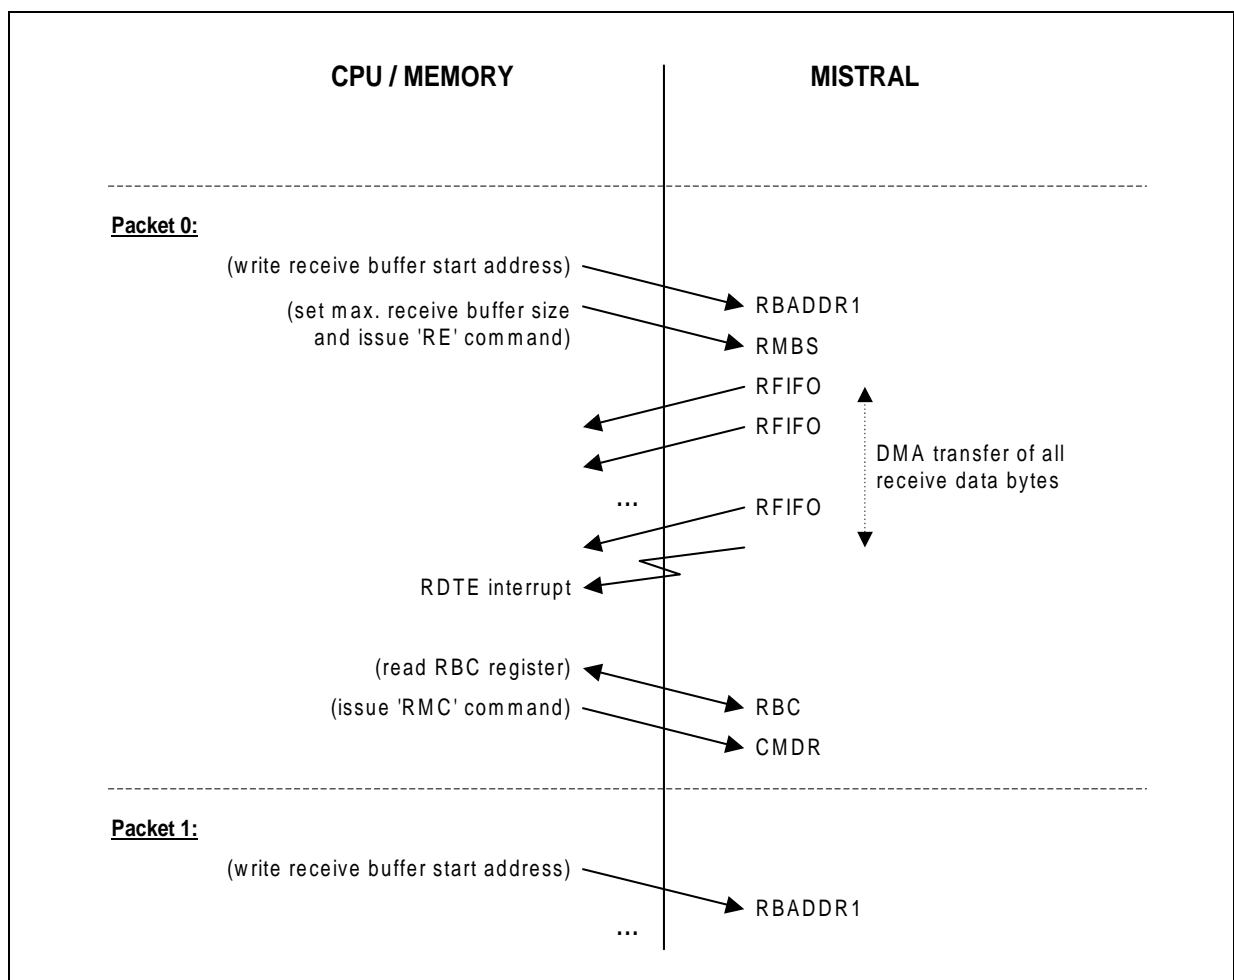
CPU / MEMORY

MISTRAL

Packet 0:

(write receive buffer start address)

RBADDR1

(set max. receive buffer size and issue 'RE' command)

RMBS

RFIFO

RFIFO

...

RFIFO

DMA transfer of all receive data bytes

RDTE interrupt

(read RBC register)

RBC

(issue 'RMC' command)

CMDR

Packet 1:

(write receive buffer start address)

RBADDR1

...